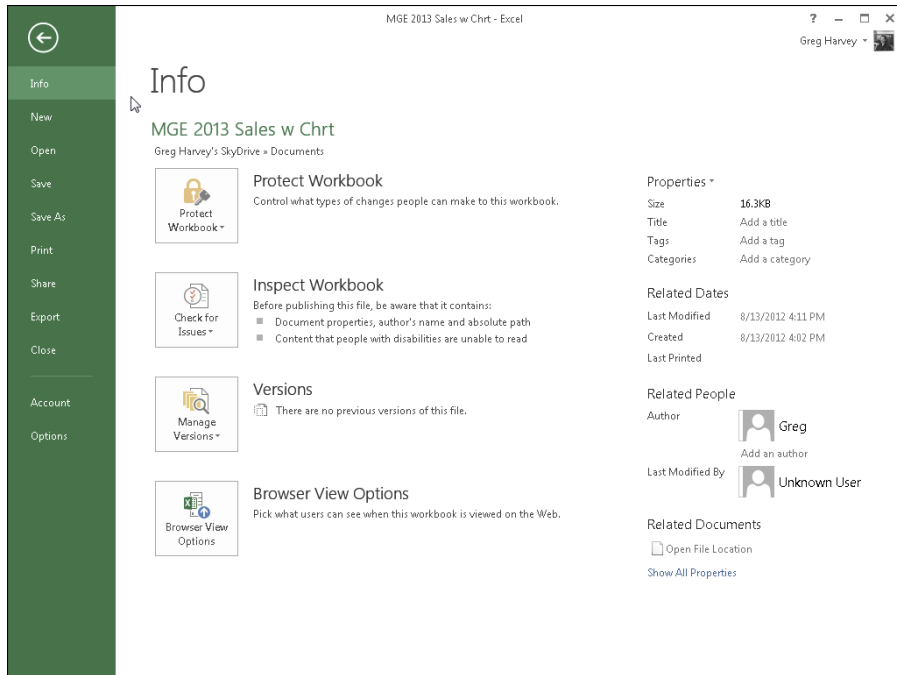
MGE 2013 Sales w Chrt - Excel

? – □ ×

Greg Harvey

Info

New

Open

Save

Save As

Print

Share

Export

Close

Account

Options

Info

MGE 2013 Sales w Chrt

Greg Harvey's SkyDrive » Documents

Protect Workbook

Protect Workbook

Control what types of changes people can make to this workbook.

Check for Issues

Inspect Workbook

Before publishing this file, be aware that it contains:

Document properties, author's name and absolute path

Content that people with disabilities are unable to read

Manage Versions

Versions

There are no previous versions of this file.

Browser View Options

Browser View Options

Pick what users can see when this workbook is viewed on the Web.

Properties

| Size | 16.3KB |
|---|---|
| Title | Add a title |
| Tags | Add a tag |
| Categories | Add a category |

Related Dates

| Last Modified | 8/13/2012 4:11 PM |
|---|---|
| Created | 8/13/2012 4:02 PM |
| Last Printed | |

Related People

Author

Greg

Add an author

Last Modified By

Unknown User

Related Documents

Open File Location

Show All Properties